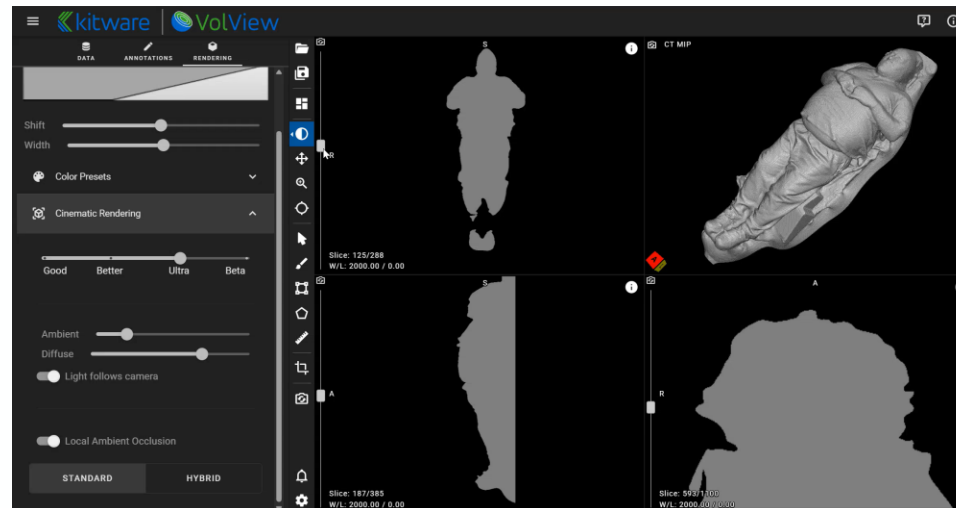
kitware | VolView

DATA ANNOTATIONS RENDERING

Shift
Width

Color Presets

Cinematic Rendering

Good Better Ultra Beta

Ambient
Diffuse
Light follows camera

Local Ambient Occlusion

STANDARD HYBRID

S
R
Slice: 125/288
W/L: 2000.00 / 0.00

CT MIP

S
A
Slice: 187/385
W/L: 2000.00 / 0.00

A
R
Slice: 593/1100
W/L: 2000.00 / 0.00